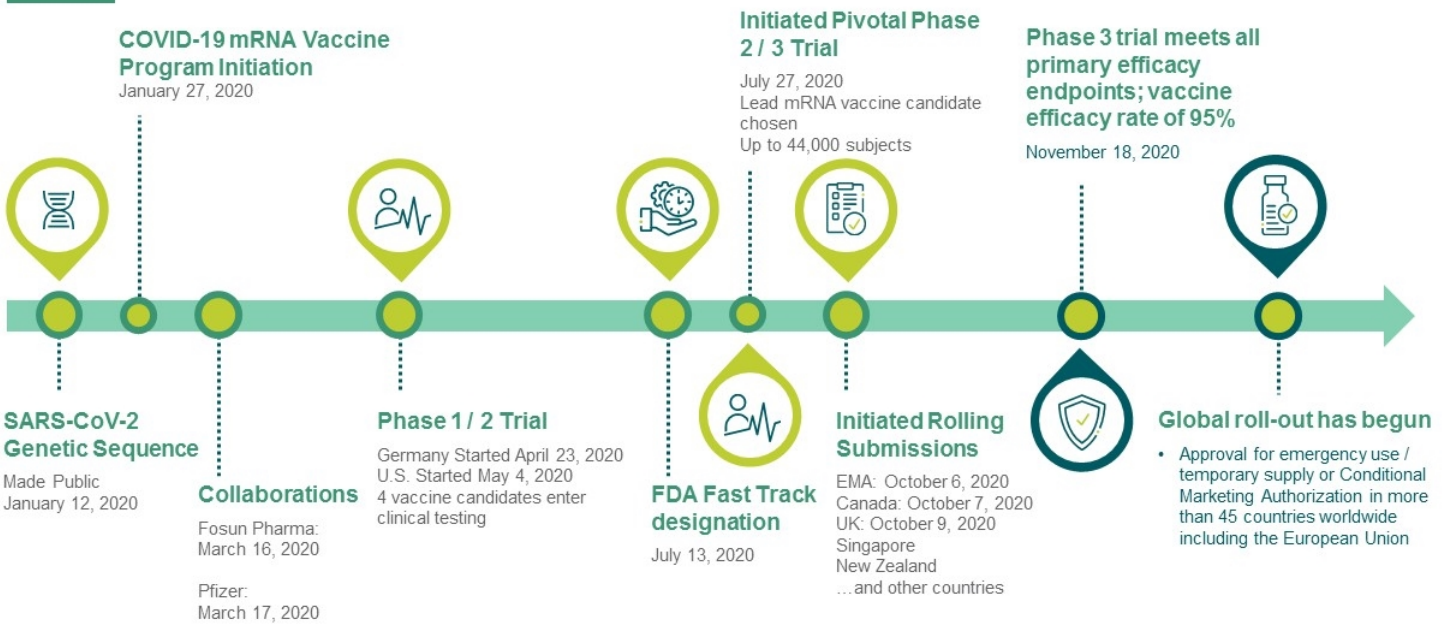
COVID-19 mRNA Vaccine Program Initiation
January 27, 2020

Initiated Pivotal Phase 2 / 3 Trial
July 27, 2020
Lead mRNA vaccine candidate chosen
Up to 44,000 subjects

Phase 3 trial meets all primary efficacy endpoints; vaccine efficacy rate of 95%
November 18, 2020

SARS-CoV-2 Genetic Sequence
Made Public
January 12, 2020

Collaborations
Fosun Pharma:
March 16, 2020

Pfizer:
March 17, 2020

Phase 1 / 2 Trial
Germany Started April 23, 2020
U.S. Started May 4, 2020
4 vaccine candidates enter clinical testing

FDA Fast Track designation
July 13, 2020

Initiated Rolling Submissions
EMA: October 6, 2020
Canada: October 7, 2020
UK: October 9, 2020
Singapore
New Zealand
…and other countries

Global roll-out has begun
• Approval for emergency use / temporary supply or Conditional Marketing Authorization in more than 45 countries worldwide including the European Union